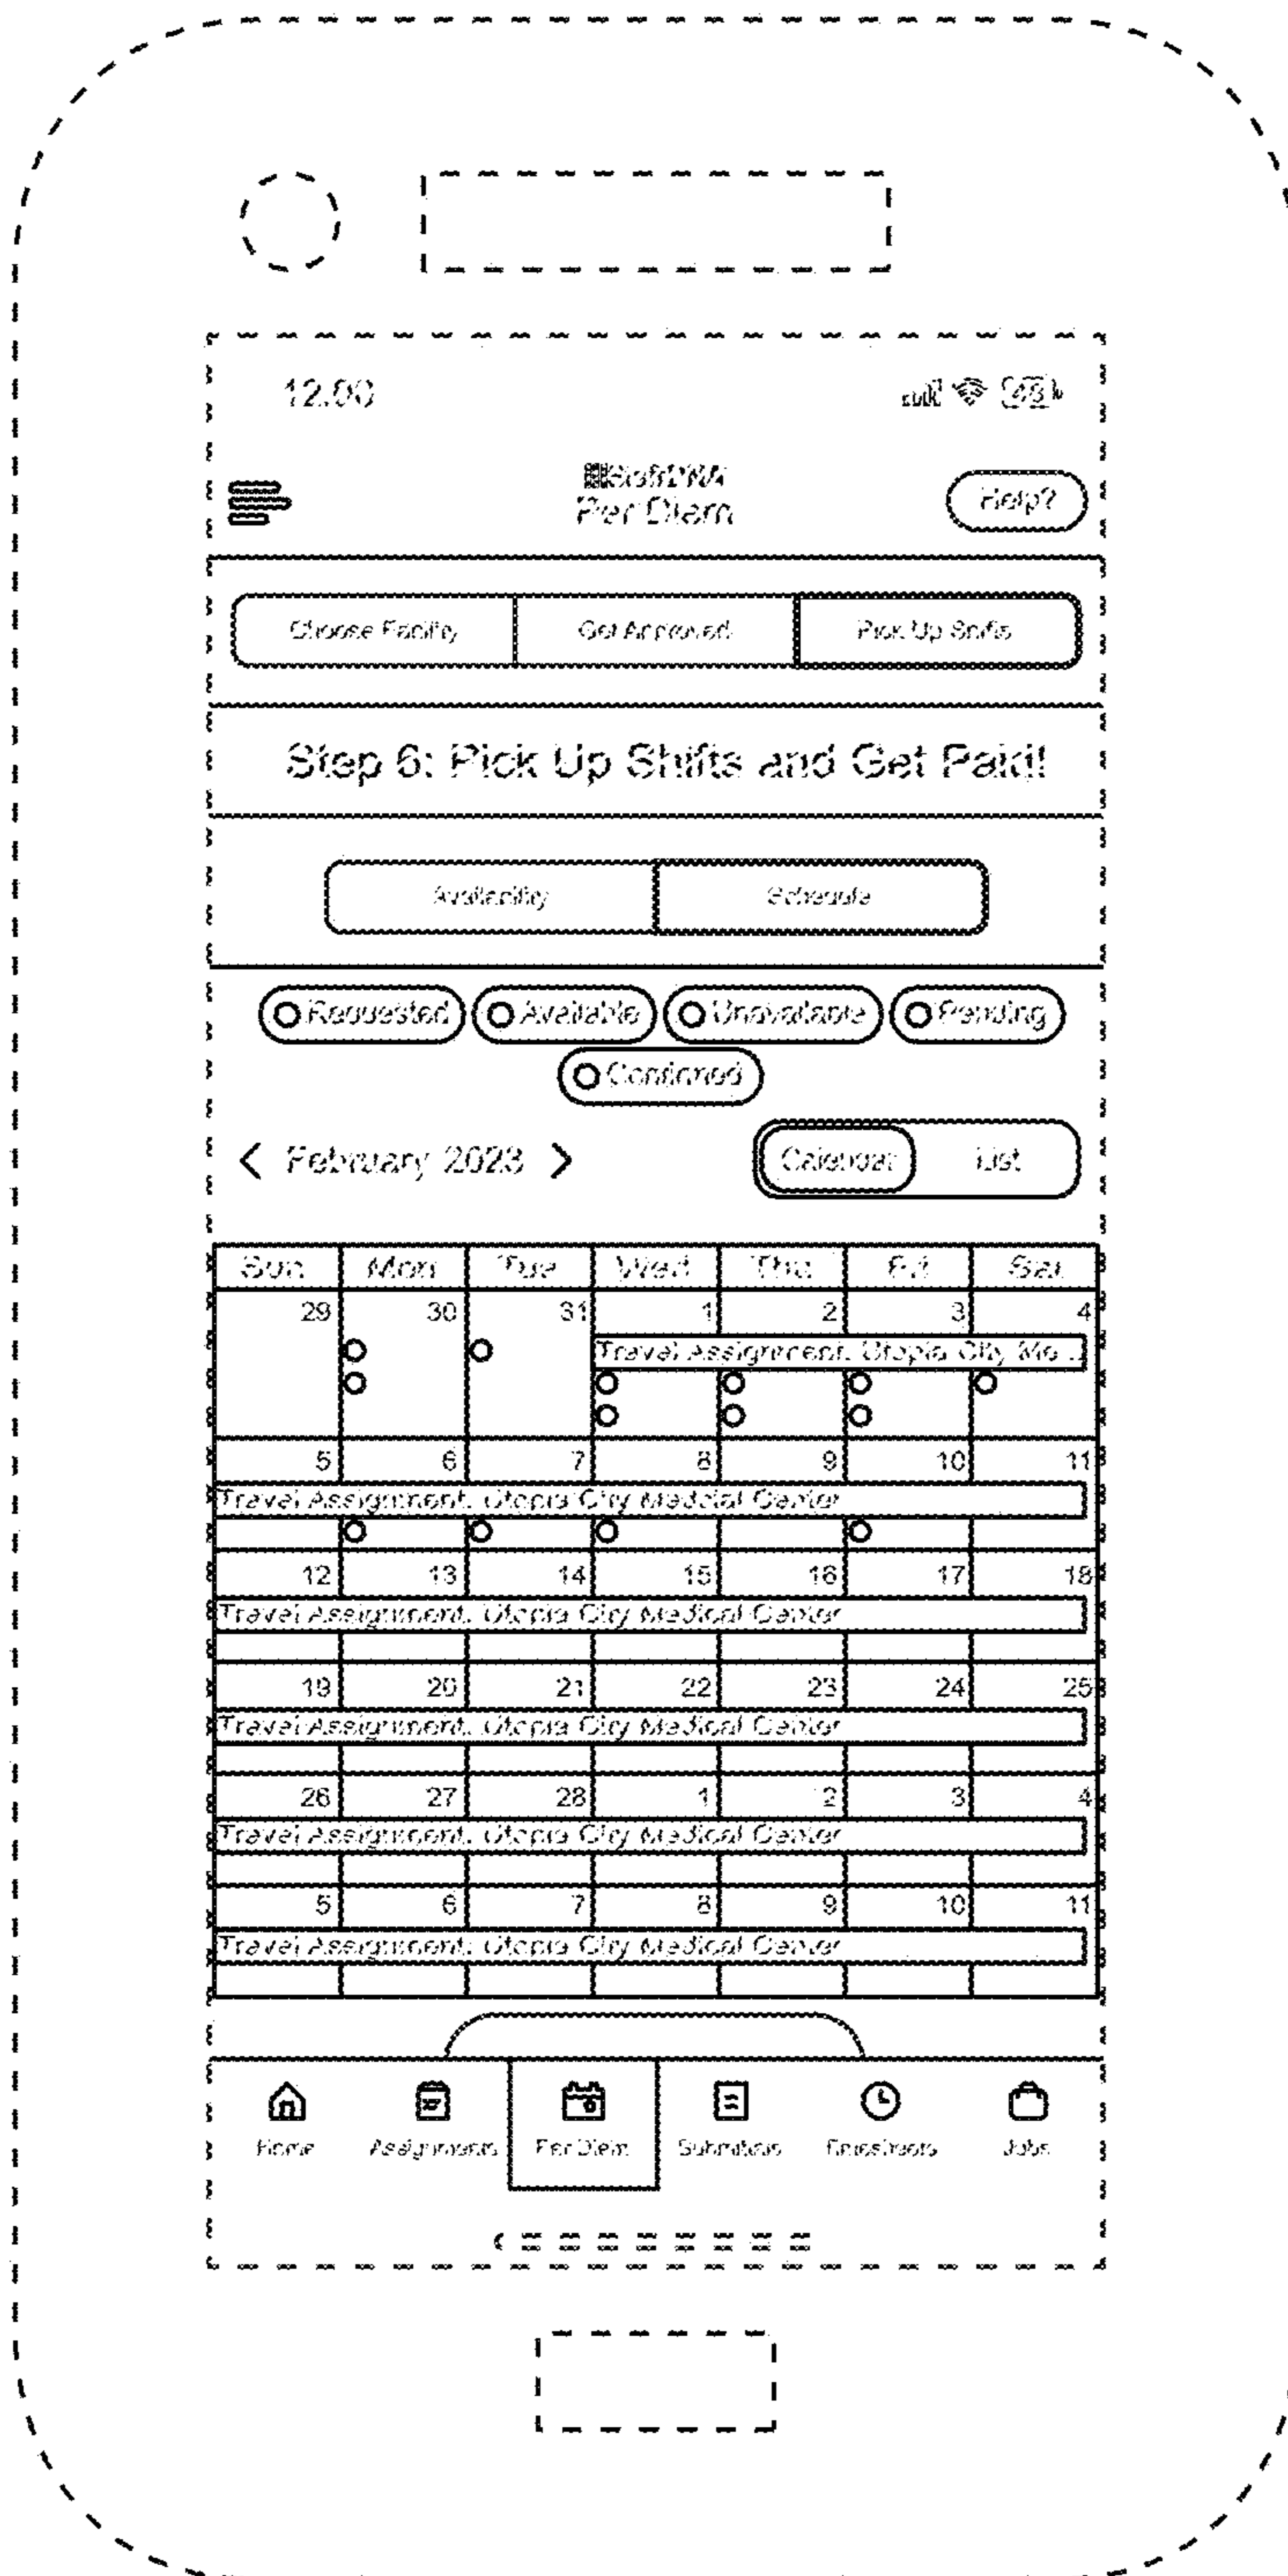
12:00

StaffDNA
Per Diem

Help?

Choose Facility | Get Approved | Pick Up Shifts

Step 6: Pick Up Shifts and Get Paid!

Availability | Schedule

Requested Available Unavailable Pending
Confirmed

February 2023

Calendar List

| Sun | Mon | Tue | Wed | Thu | Fri | Sat |
|---|---|---|---|---|---|---|
| 29 | 30 | 31 | 1 | 2 | 3 | 4 |
| | | | Travel Assignment, Utopia City Me... | | | |
| 5 | 6 | 7 | 8 | 9 | 10 | 11 |
| Travel Assignment, Utopia City Medical Center | | | | | | |
| 12 | 13 | 14 | 15 | 16 | 17 | 18 |
| Travel Assignment, Utopia City Medical Center | | | | | | |
| 19 | 20 | 21 | 22 | 23 | 24 | 25 |
| Travel Assignment, Utopia City Medical Center | | | | | | |
| 26 | 27 | 28 | 1 | 2 | 3 | 4 |
| Travel Assignment, Utopia City Medical Center | | | | | | |
| 5 | 6 | 7 | 8 | 9 | 10 | 11 |
| Travel Assignment, Utopia City Medical Center | | | | | | |

Home Assignments Per Diem Submittals Timesheets Jobs